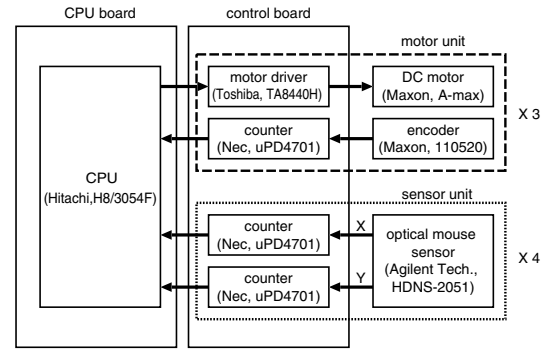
CPU board

control board

motor unit

motor driver
(Toshiba, TA8440H)

DC motor
(Maxon, A-max)

X 3

counter
(Nec, uPD4701)

encoder
(Maxon, 110520)

CPU
(Hitachi,H8/3054F)

sensor unit

counter
(Nec, uPD4701)

X

optical mouse sensor
(Agilent Tech., HDNS-2051)

X 4

counter
(Nec, uPD4701)

Y